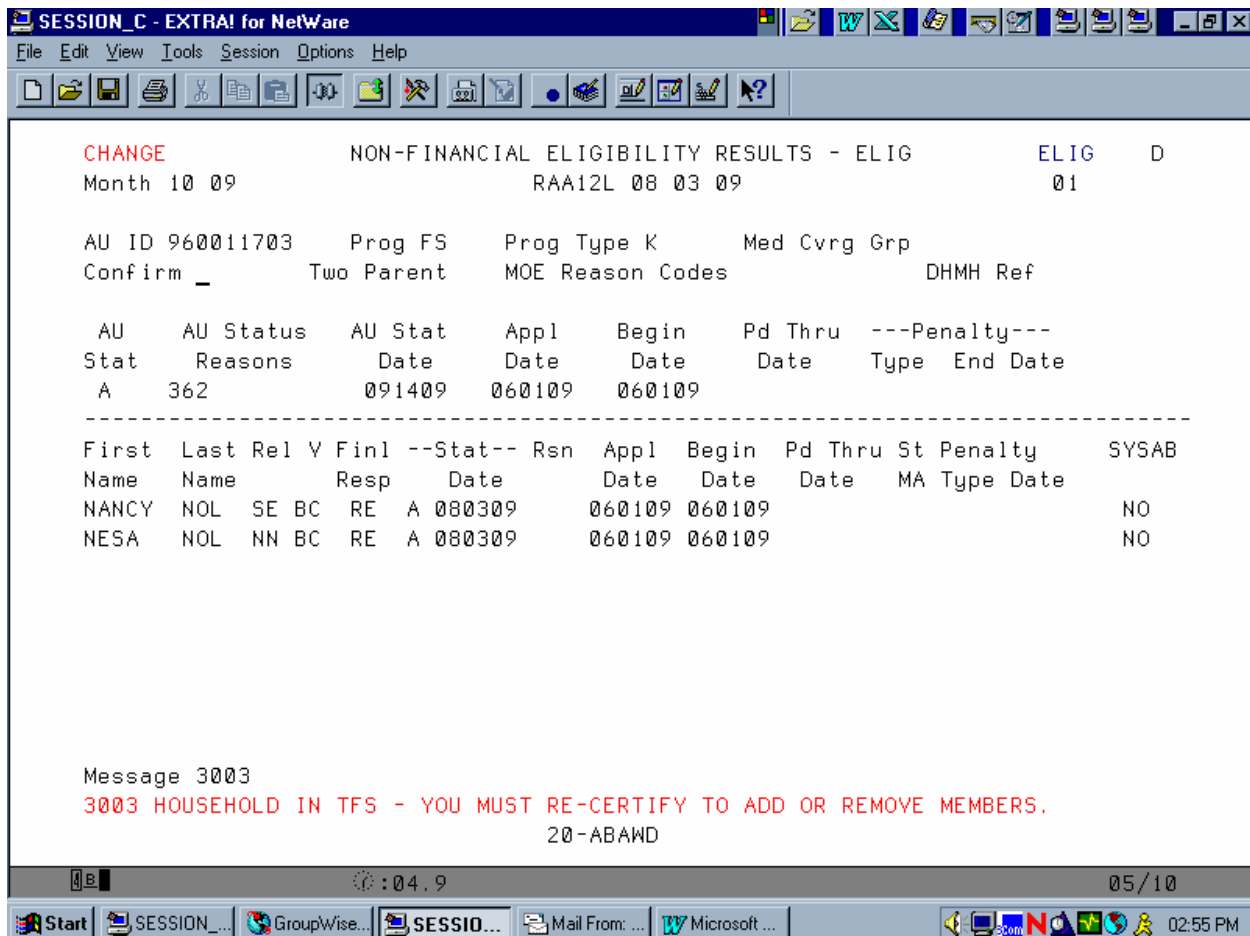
SESSION_C - EXTRA! for NetWare

File Edit View Tools Session Options Help

CHANGE NON-FINANCIAL ELIGIBILITY RESULTS - ELIG ELIG D
Month 10 09 RAA12L 08 03 09 01

AU ID 960011703 Prog FS Prog Type K Med Cvrg Grp
Confirm _ Two Parent MOE Reason Codes DHMH Ref

| AU Stat | AU Status Reasons | AU Stat Date | Appl Date | Begin Date | Pd Thru Date | ---Penalty--- Type | End Date |
|---|---|---|---|---|---|---|---|
| A | 362 | 091409 | 060109 | 060109 | | | |

--------------------------------------------------------------------------------

| First Name | Last Name | Rel | V | Finl Resp | --Stat-- Date | Rsn | Appl Date | Begin Date | Pd Thru Date | St MA | Penalty Type Date | SYSAB |
|---|---|---|---|---|---|---|---|---|---|---|---|---|
| NANCY | NOL | SE | BC | RE | A 080309 | | 060109 | 060109 | | | | NO |
| NESA | NOL | NN | BC | RE | A 080309 | | 060109 | 060109 | | | | NO |

Message 3003
3003 HOUSEHOLD IN TFS - YOU MUST RE-CERTIFY TO ADD OR REMOVE MEMBERS.
20-ABAWD

4B :04.9 05/10

Start SESSION_... GroupWise... SESSIO... Mail From: ... Microsoft ... 02:55 PM